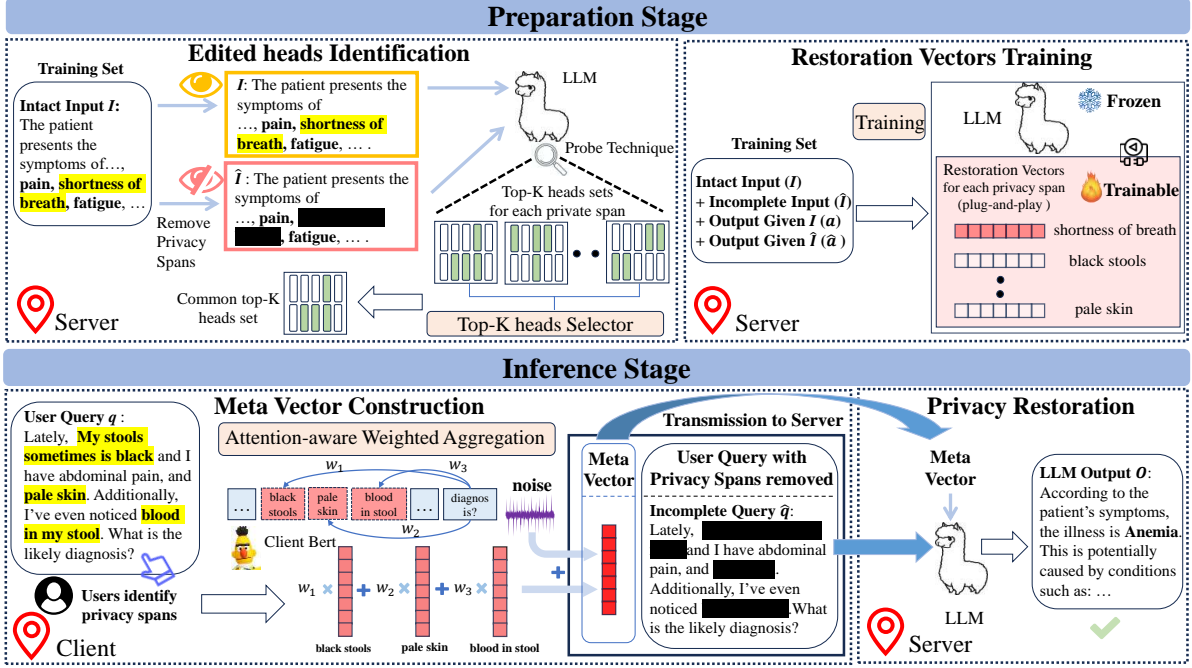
Preparation Stage

Edited heads Identification

Training Set

Intact Input $I$: The patient presents the symptoms of…, pain, shortness of breath, fatigue, …

$I$: The patient presents the symptoms of …, pain, shortness of breath, fatigue, … .

Remove Privacy Spans

$\hat{I}$ : The patient presents the symptoms of …, pain, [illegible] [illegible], fatigue, … .

LLM

Probe Technique

Top-K heads sets for each private span

Common top-K heads set

Top-K heads Selector

Server

Restoration Vectors Training

Training

Training Set

Intact Input ($I$)
+ Incomplete Input ($\hat{I}$)
+ Output Given $I$ ($a$)
+ Output Given $\hat{I}$ ($\hat{a}$)

LLM

Frozen

Restoration Vectors for each privacy span (plug-and-play)

Trainable

shortness of breath

black stools

pale skin

Server

Inference Stage

User Query $q$ : Lately, My stools sometimes is black and I have abdominal pain, and pale skin. Additionally, I've even noticed blood in my stool. What is the likely diagnosis?

Users identify privacy spans

Client

Meta Vector Construction

Attention-aware Weighted Aggregation

$w_1$ $w_3$ $w_2$

… black stools pale skin blood in stool … diagnos is?

Client Bert

noise

$w_1$ × + $w_2$ × + $w_3$ ×

black stools pale skin blood in stool

Transmission to Server

Meta Vector

User Query with Privacy Spans removed

Incomplete Query $\hat{q}$: Lately, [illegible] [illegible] and I have abdominal pain, and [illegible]. Additionally, I've even noticed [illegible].What is the likely diagnosis?

Privacy Restoration

Meta Vector

LLM

Server

LLM Output $O$: According to the patient's symptoms, the illness is Anemia. This is potentially caused by conditions such as: …